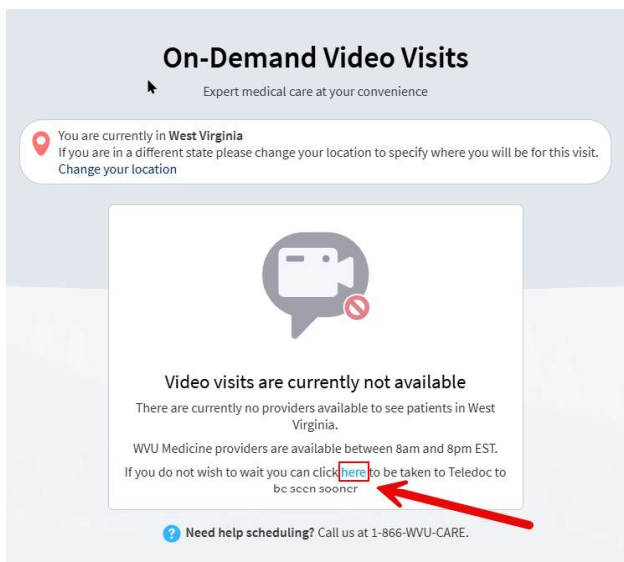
On-Demand Video Visits

Expert medical care at your convenience

You are currently in West Virginia
If you are in a different state please change your location to specify where you will be for this visit.
Change your location

Video visits are currently not available

There are currently no providers available to see patients in West Virginia.

WVU Medicine providers are available between 8am and 8pm EST.

If you do not wish to wait you can click here to be taken to Teledoc to be seen sooner

Need help scheduling? Call us at 1-866-WVU-CARE.